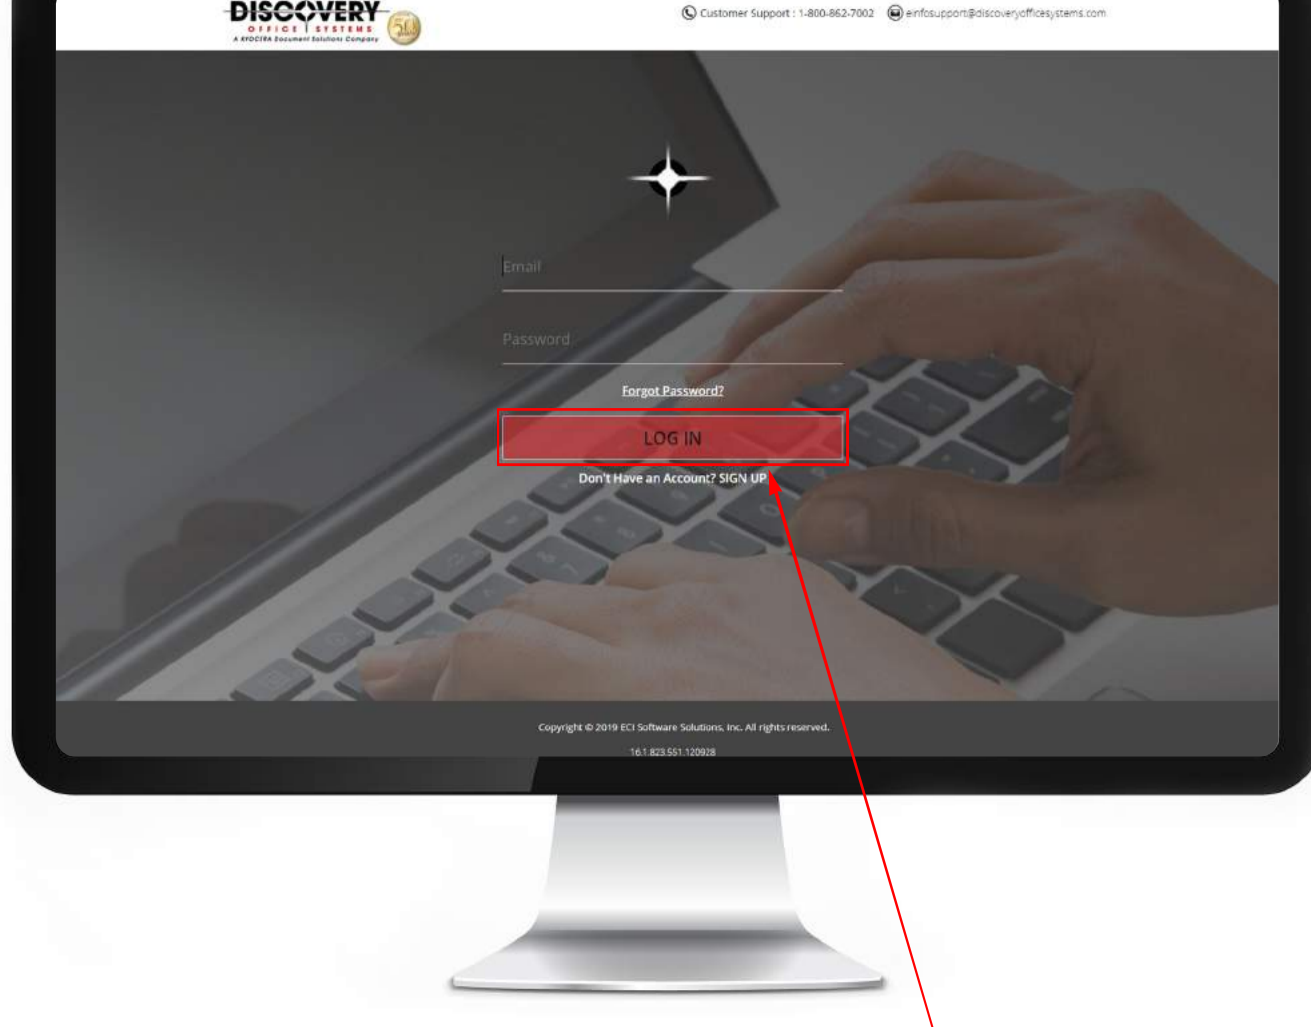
DISCOVERY
OFFICE SYSTEMS
A KYOCERA Document Solutions Company
50

Customer Support : 1-800-862-7002 einfosupport@discoveryofficesystems.com

Email

Password

Forgot Password?

LOG IN

Don't Have an Account? SIGN UP

Copyright © 2019 ECI Software Solutions, Inc. All rights reserved.

16.1.823.551.120928